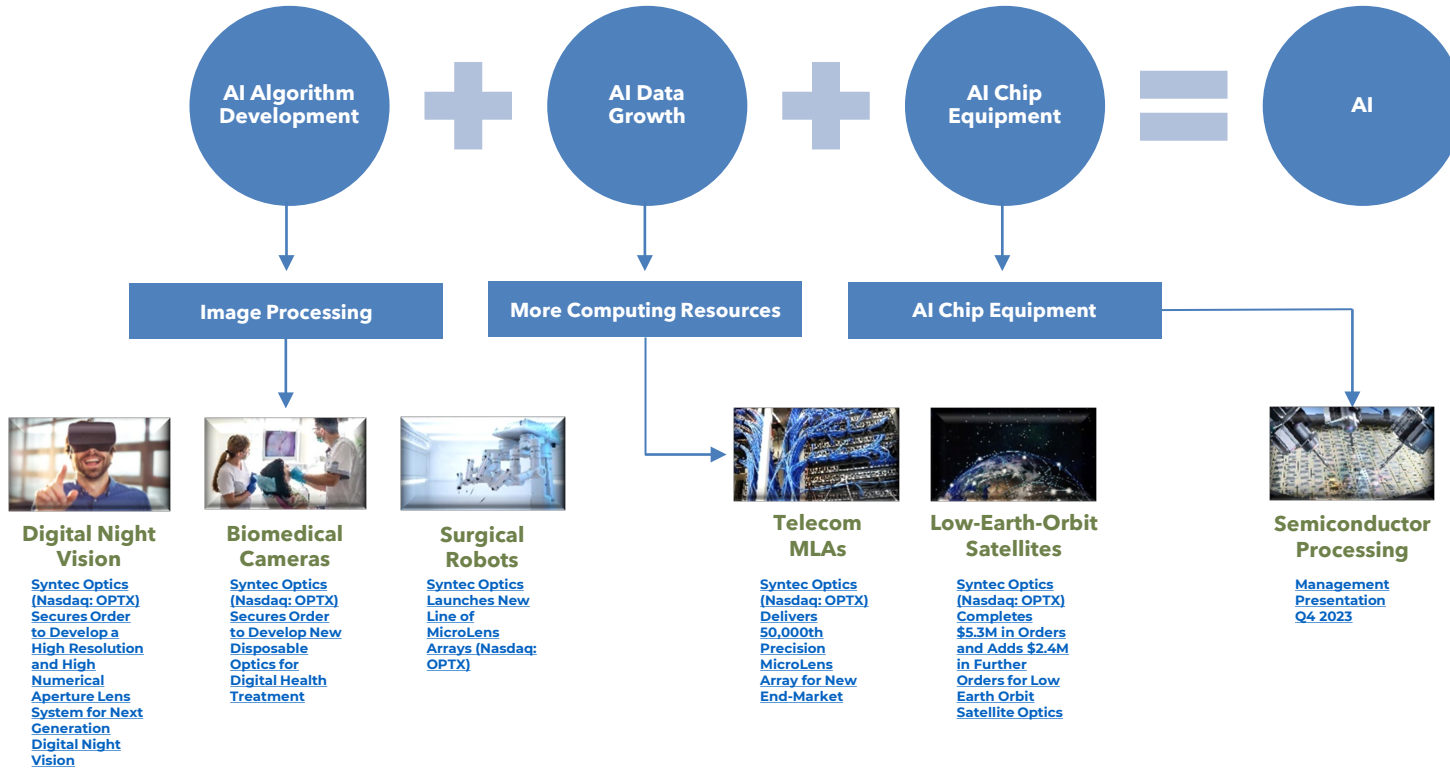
AI Algorithm Development

AI Data Growth

AI Chip Equipment

AI

Image Processing

More Computing Resources

AI Chip Equipment

Digital Night Vision

Syntec Optics (Nasdaq: OPTX) Secures Order to Develop a High Resolution and High Numerical Aperture Lens System for Next Generation Digital Night Vision

Biomedical Cameras

Syntec Optics (Nasdaq: OPTX) Secures Order to Develop New Disposable Optics for Digital Health Treatment

Surgical Robots

Syntec Optics Launches New Line of MicroLens Arrays (Nasdaq: OPTX)

Telecom MLAs

Syntec Optics (Nasdaq: OPTX) Delivers 50,000th Precision MicroLens Array for New End-Market

Low-Earth-Orbit Satellites

Syntec Optics (Nasdaq: OPTX) Completes \$5.3M in Orders and Adds \$2.4M in Further Orders for Low Earth Orbit Satellite Optics

Semiconductor Processing

Management Presentation Q4 2023